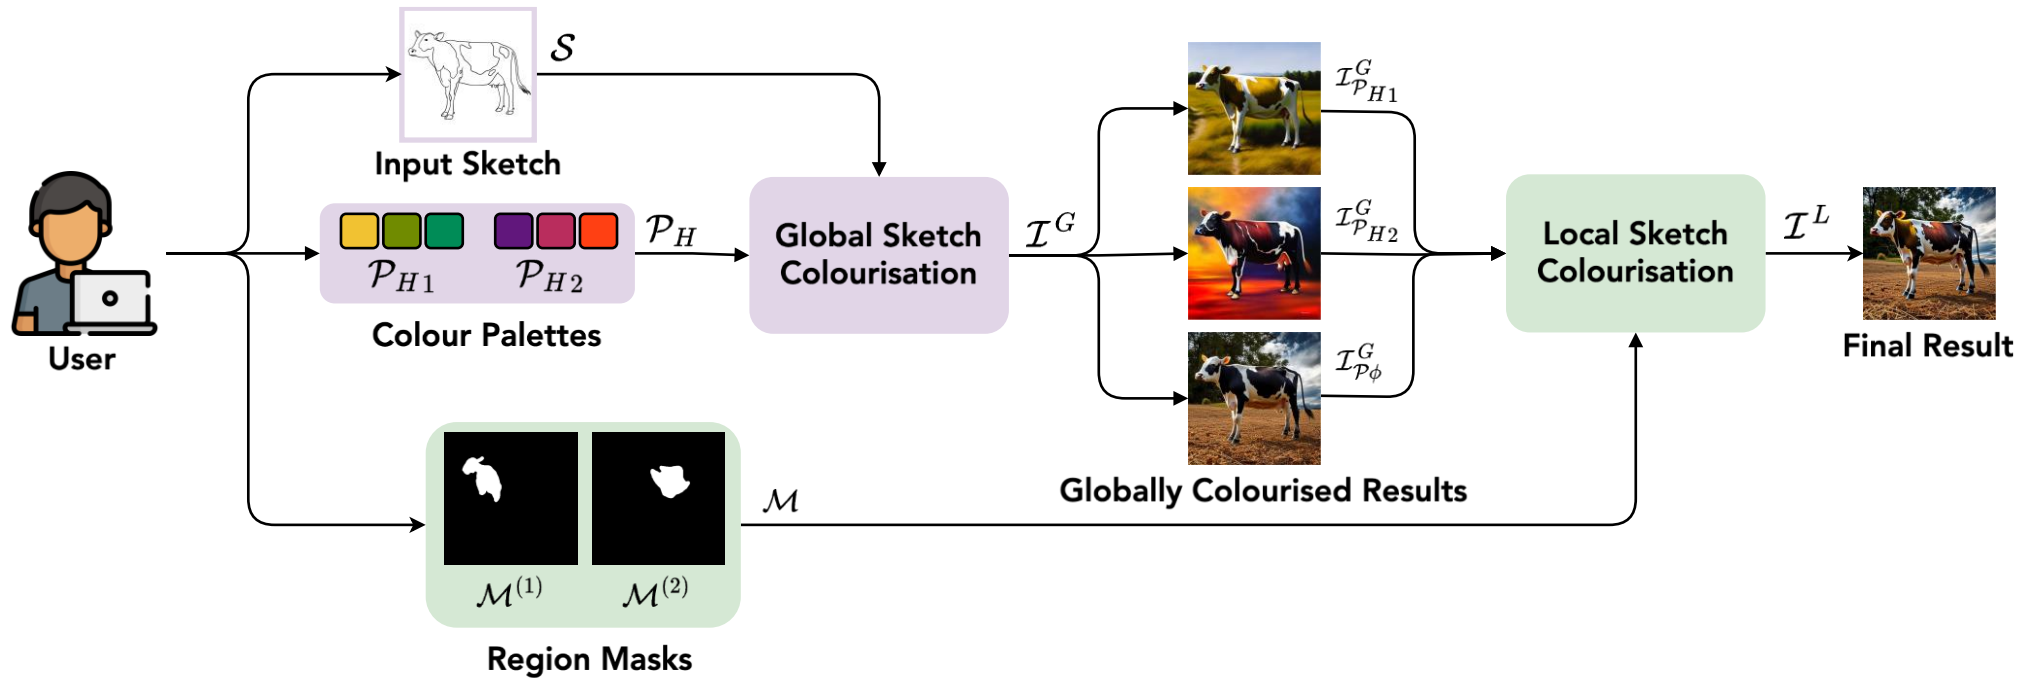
$\mathcal{S}$

Input Sketch

User

$\mathcal{P}_{H1}$ $\mathcal{P}_{H2}$ $\mathcal{P}_H$

Colour Palettes

Global Sketch Colourisation

$\mathcal{I}^G$

$\mathcal{I}^G_{\mathcal{P}_{H1}}$

$\mathcal{I}^G_{\mathcal{P}_{H2}}$

$\mathcal{I}^G_{\mathcal{P}_\phi}$

Globally Colourised Results

Local Sketch Colourisation

$\mathcal{I}^L$

Final Result

$\mathcal{M}$

$\mathcal{M}^{(1)}$ $\mathcal{M}^{(2)}$

Region Masks